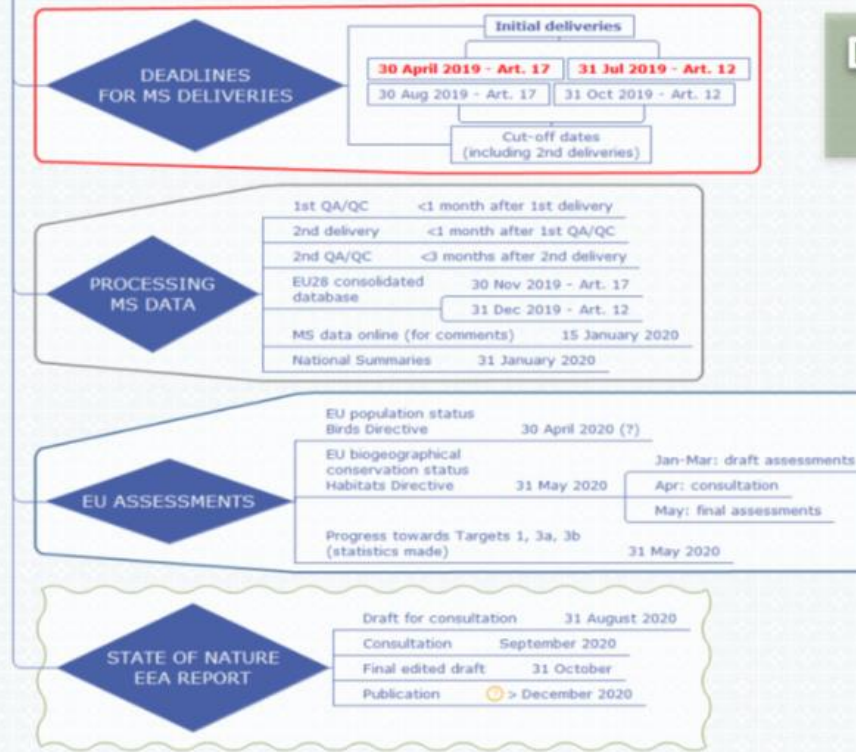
DEADLINES FOR MS DELIVERIES

Initial deliveries

30 April 2019 - Art. 17

31 Jul 2019 - Art. 12

30 Aug 2019 - Art. 17

31 Oct 2019 - Art. 12

Cut-off dates (including 2nd deliveries)

PROCESSING MS DATA

1st QA/QC <1 month after 1st delivery

2nd delivery <1 month after 1st QA/QC

2nd QA/QC <3 months after 2nd delivery

EU28 consolidated database 30 Nov 2019 - Art. 17

31 Dec 2019 - Art. 12

MS data online (for comments) 15 January 2020

National Summaries 31 January 2020

EU ASSESSMENTS

EU population status Birds Directive 30 April 2020 (?)

EU biogeographical conservation status Habitats Directive 31 May 2020

Jan-Mar: draft assessments

Apr: consultation

May: final assessments

Progress towards Targets 1, 3a, 3b (statistics made) 31 May 2020

STATE OF NATURE EEA REPORT

Draft for consultation 31 August 2020

Consultation September 2020

Final edited draft 31 October

Publication > December 2020